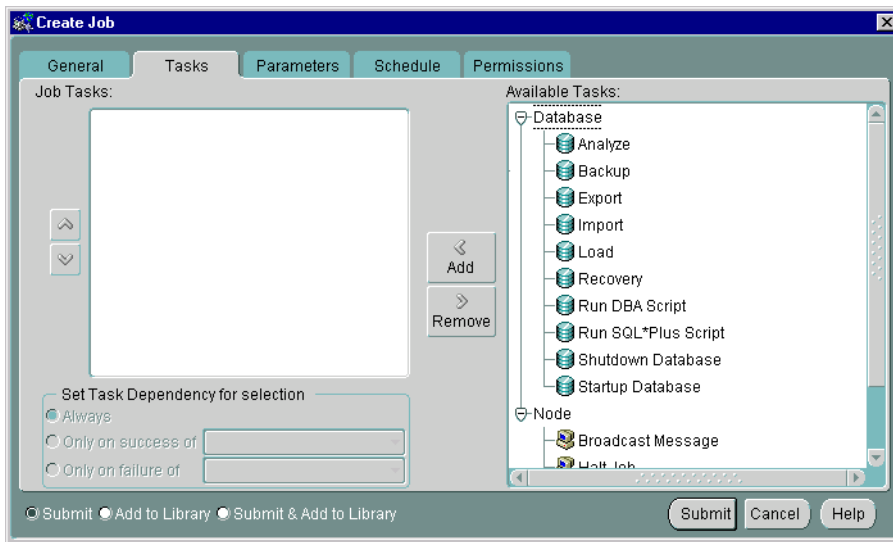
Create Job

General Tasks Parameters Schedule Permissions

Job Tasks:

Available Tasks:

Database
Analyze
Backup
Export
Import
Load
Recovery
Run DBA Script
Run SQL*Plus Script
Shutdown Database
Startup Database
Node
Broadcast Message
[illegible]

Add
Remove

Set Task Dependency for selection
Always
Only on success of
Only on failure of

Submit Add to Library Submit & Add to Library

Submit Cancel Help